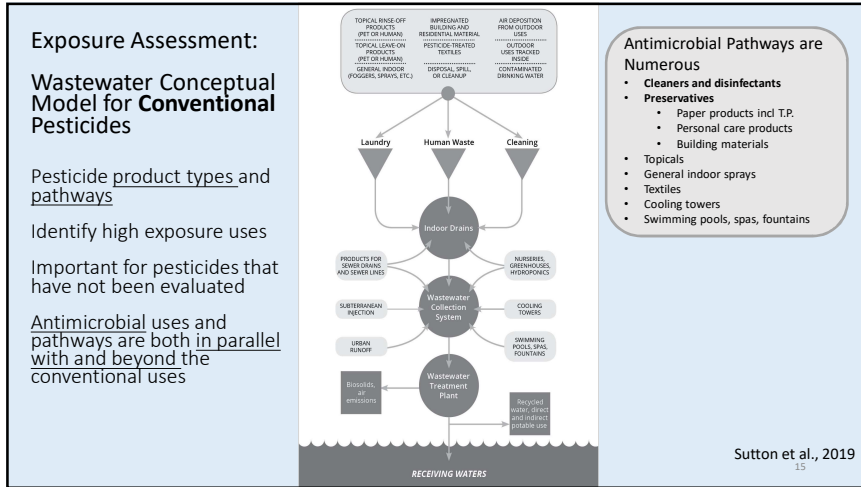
Exposure Assessment:

Wastewater Conceptual Model for **Conventional** Pesticides

Pesticide product types and pathways

Identify high exposure uses

Important for pesticides that have not been evaluated

Antimicrobial uses and pathways are both in parallel with and beyond the conventional uses

TOPICAL RINSE-OFF PRODUCTS (PET OR HUMAN)

TOPICAL LEAVE-ON PRODUCTS (PET OR HUMAN)

GENERAL INDOOR (FOGGERS, SPRAYS, ETC.)

IMPREGNATED BUILDING AND RESIDENTIAL MATERIAL

PESTICIDE-TREATED TEXTILES

DISPOSAL, SPILL, OR CLEANUP

AIR DEPOSITION FROM OUTDOOR USES

OUTDOOR USES TRACKED INSIDE

CONTAMINATED DRINKING WATER

Laundry

Human Waste

Cleaning

Indoor Drains

PRODUCTS FOR SEWER DRAINS AND SEWER LINES

NURSERIES, GREENHOUSES, HYDROPONICS

Wastewater Collection System

SUBTERRANEAN INJECTION

COOLING TOWERS

URBAN RUNOFF

SWIMMING POOLS, SPAS, FOUNTAINS

Wastewater Treatment Plant

Biosolids, air emissions

Recycled water, direct and indirect potable use

RECEIVING WATERS

Antimicrobial Pathways are Numerous
- **Cleaners and disinfectants**
- **Preservatives**
  - Paper products incl T.P.
  - Personal care products
  - Building materials
- Topicals
- General indoor sprays
- Textiles
- Cooling towers
- Swimming pools, spas, fountains

Sutton et al., 2019

15